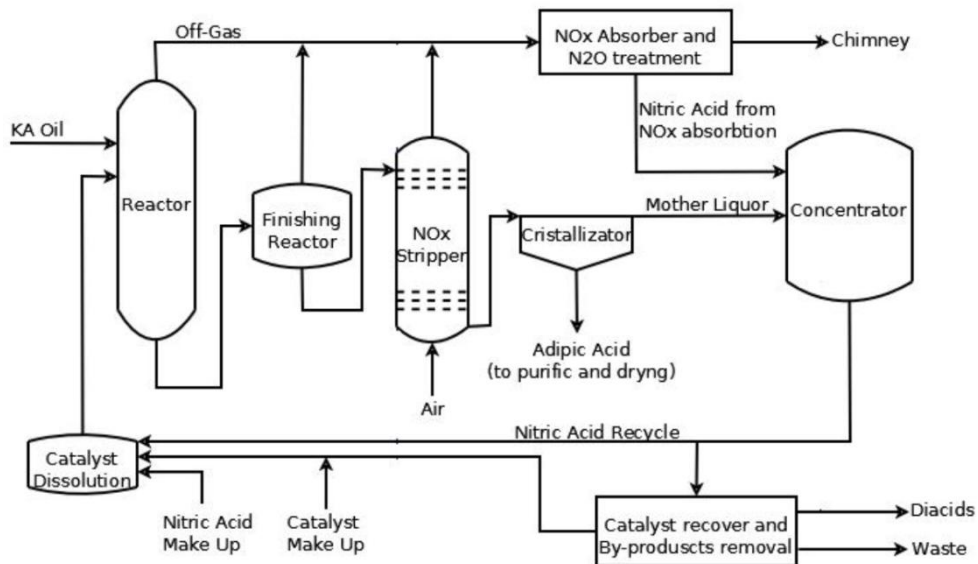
Off-Gas

NOx Absorber and N2O treatment

Chimney

KA Oil

Nitric Acid from NOx absorbtion

Reactor

Finishing Reactor

NOx Stripper

Cristallizator

Mother Liquor

Concentrator

Adipic Acid (to purific and dryng)

Air

Nitric Acid Recycle

Catalyst Dissolution

Nitric Acid Make Up

Catalyst Make Up

Catalyst recover and By-produscts removal

Diacids

Waste